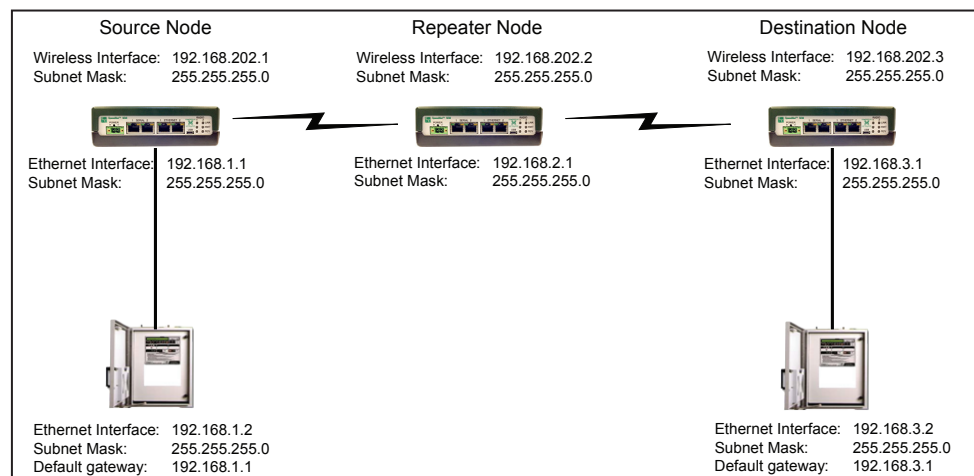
Source Node

Wireless Interface: 192.168.202.1
Subnet Mask: 255.255.255.0

Ethernet Interface: 192.168.1.1
Subnet Mask: 255.255.255.0

Ethernet Interface: 192.168.1.2
Subnet Mask: 255.255.255.0
Default gateway: 192.168.1.1

Repeater Node

Wireless Interface: 192.168.202.2
Subnet Mask: 255.255.255.0

Ethernet Interface: 192.168.2.1
Subnet Mask: 255.255.255.0

Destination Node

Wireless Interface: 192.168.202.3
Subnet Mask: 255.255.255.0

Ethernet Interface: 192.168.3.1
Subnet Mask: 255.255.255.0

Ethernet Interface: 192.168.3.2
Subnet Mask: 255.255.255.0
Default gateway: 192.168.3.1